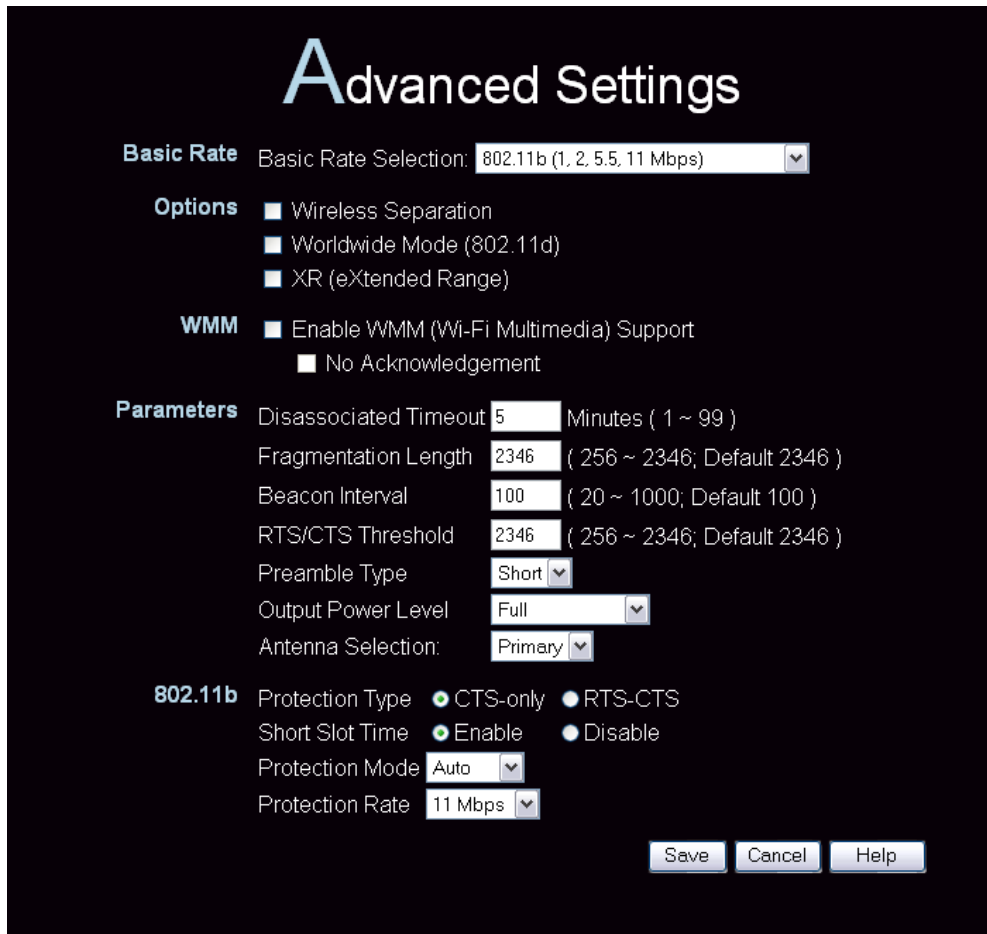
Advanced Settings

Basic Rate Basic Rate Selection: 802.11b (1, 2, 5.5, 11 Mbps)

Options Wireless Separation
Worldwide Mode (802.11d)
XR (eXtended Range)

WMM Enable WMM (Wi-Fi Multimedia) Support
No Acknowledgement

Parameters Disassociated Timeout 5 Minutes ( 1 ~ 99 )
Fragmentation Length 2346 ( 256 ~ 2346; Default 2346 )
Beacon Interval 100 ( 20 ~ 1000; Default 100 )
RTS/CTS Threshold 2346 ( 256 ~ 2346; Default 2346 )
Preamble Type Short
Output Power Level Full
Antenna Selection: Primary

802.11b Protection Type CTS-only RTS-CTS
Short Slot Time Enable Disable
Protection Mode Auto
Protection Rate 11 Mbps

Save Cancel Help